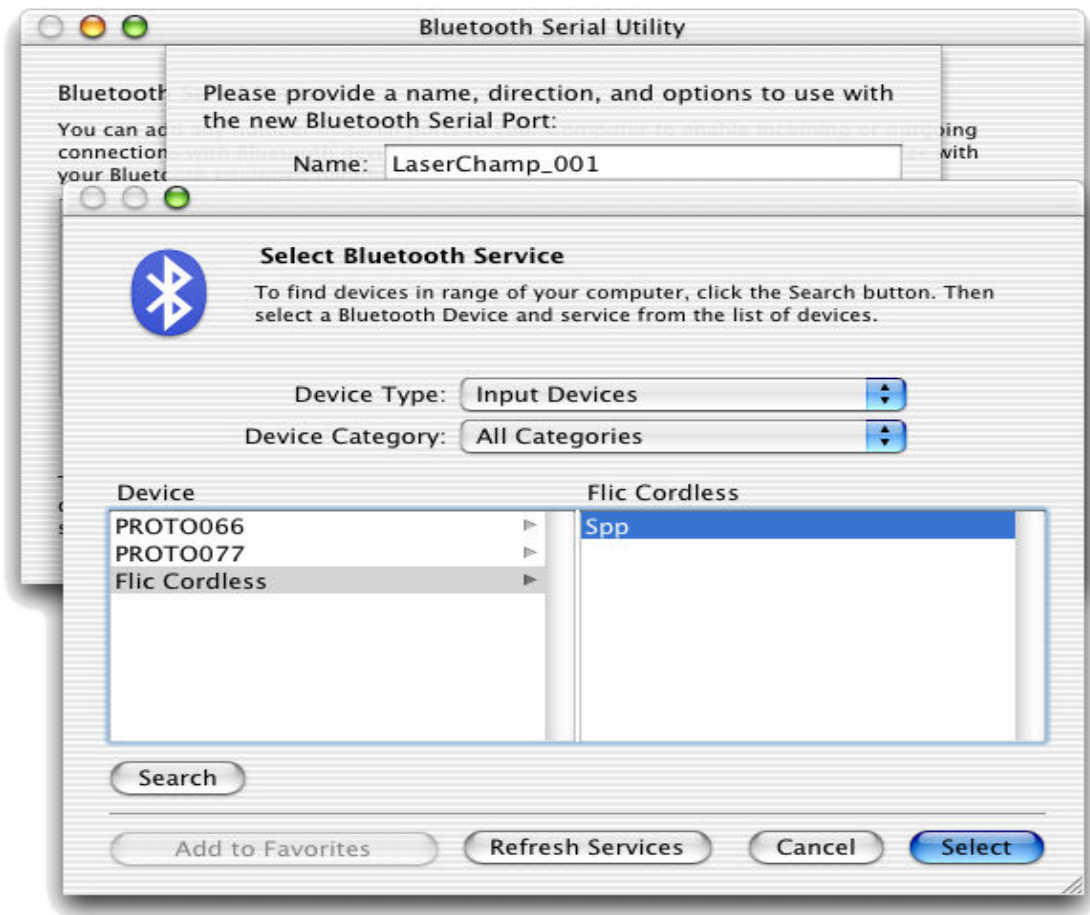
Bluetooth Serial Utility

Bluetooth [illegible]

You can add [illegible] incoming or outgoing connections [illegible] with your Blueto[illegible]

Please provide a name, direction, and options to use with the new Bluetooth Serial Port:

Name: LaserChamp_001

Select Bluetooth Service

To find devices in range of your computer, click the Search button. Then select a Bluetooth Device and service from the list of devices.

Device Type: Input Devices

Device Category: All Categories

| Device | Flic Cordless |
|---|---|
| PROTO066 | Spp |
| PROTO077 | |
| Flic Cordless | |

Search

Add to Favorites Refresh Services Cancel Select